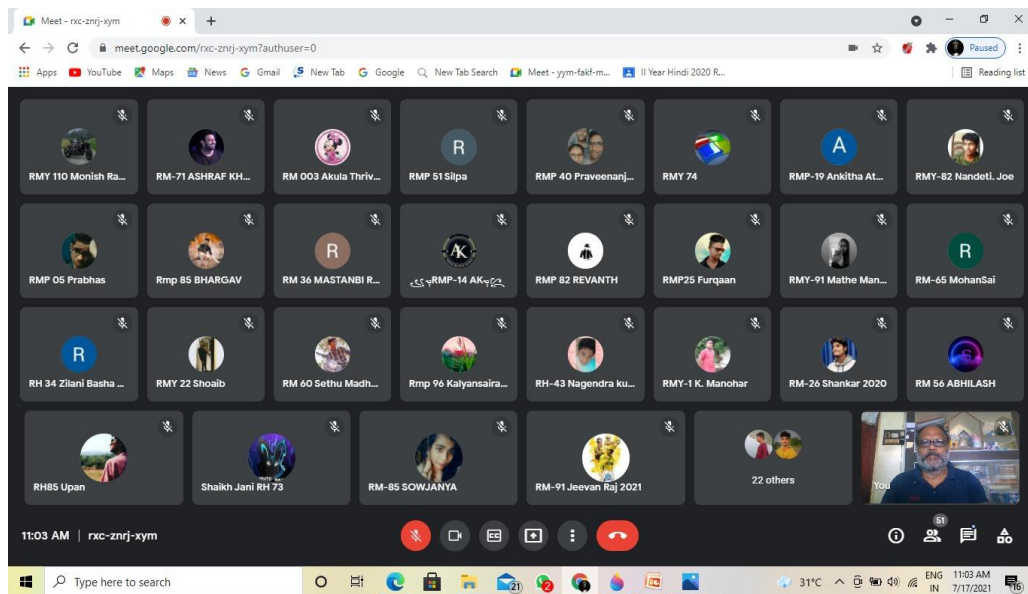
Meet - rxc-znrj-xym

meet.google.com/rxc-znrj-xym?authuser=0

Paused

Apps YouTube Maps News Gmail New Tab Google New Tab Search Meet - yym-fakf-m... II Year Hindi 2020 R...

Reading list

RMY 110 Monish Ra...
RM-71 ASHRAF KH...
RM 003 Akula Thriv...
R
RMP 51 Silpa
RMP 40 Praveenanj...
RMY 74
A
RMP-19 Ankitha At...
RMY-82 Nandeti. Joe

RMP 05 Prabhas
Rmp 85 BHARGAV
R
RM 36 MASTANBI R...
RMP-14 AK
RMP 82 REVANTH
RMP25 Furqaan
RMY-91 Mathe Man...
R
RM-65 MohanSai

R
RH 34 Zilani Basha ...
RMY 22 Shoaib
RM 60 Sethu Madh...
Rmp 96 Kalyansaira...
RH-43 Nagendra ku...
RMY-1 K. Manohar
RM-26 Shankar 2020
RM 56 ABHILASH

RH85 Upan
Shaikh Jani RH 73
RM-85 SOWJANYA
RM-91 Jeevan Raj 2021
22 others
You

11:03 AM | rxc-znrj-xym

51

Type here to search

21

31°C

ENG IN

11:03 AM 7/17/2021

16